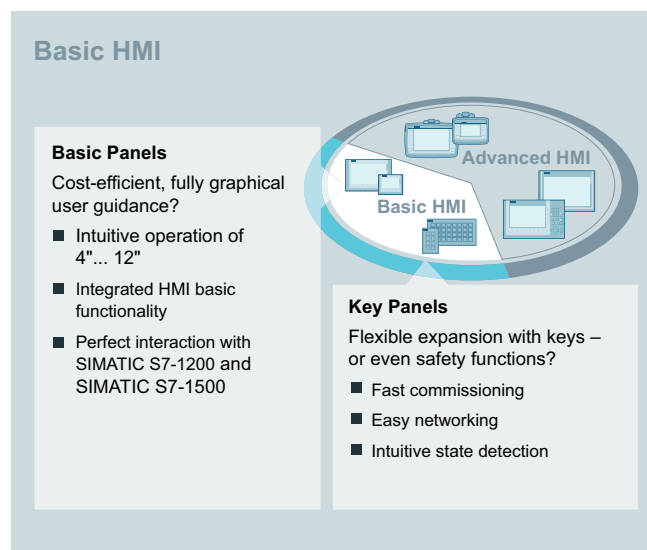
Basic HMI

Basic Panels

Cost-efficient, fully graphical user guidance?

- Intuitive operation of 4"... 12"
- Integrated HMI basic functionality
- Perfect interaction with SIMATIC S7-1200 and SIMATIC S7-1500

Advanced HMI

Basic HMI

Key Panels

Flexible expansion with keys – or even safety functions?

- Fast commissioning
- Easy networking
- Intuitive state detection